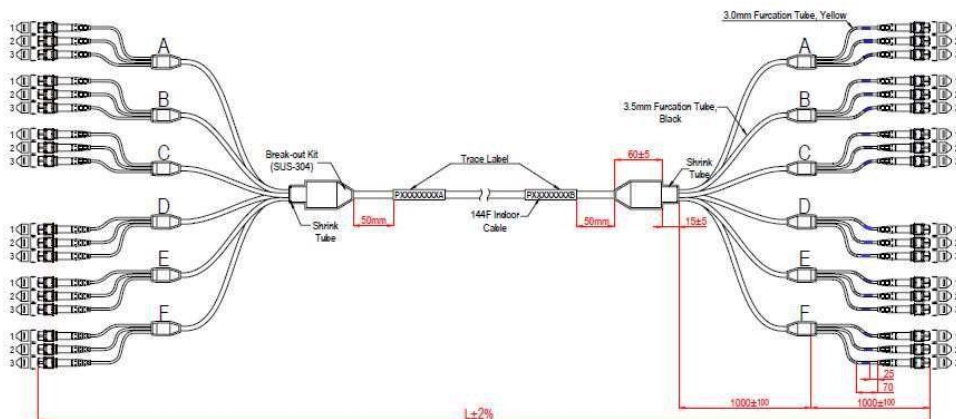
3.0mm Furcation Tube, Yellow

1
2
3
A
1
2
3
B
1
2
3
C
1
2
3
D
1
2
3
E
1
2
3
F

Break-out Kit (SUS-304)
Shrink Tube
50mm
PXXXXXXXXA
Trace Label
144F Indoor Cable
PXXXXXXXXB
50mm
60±5
Shrink Tube
15±5
3.5mm Furcation Tube, Black

A
1
2
3
B
1
2
3
C
1
2
3
D
1
2
3
E
1
2
3
F
1
2
3

25
70
1000±100
1000±100
L±2%